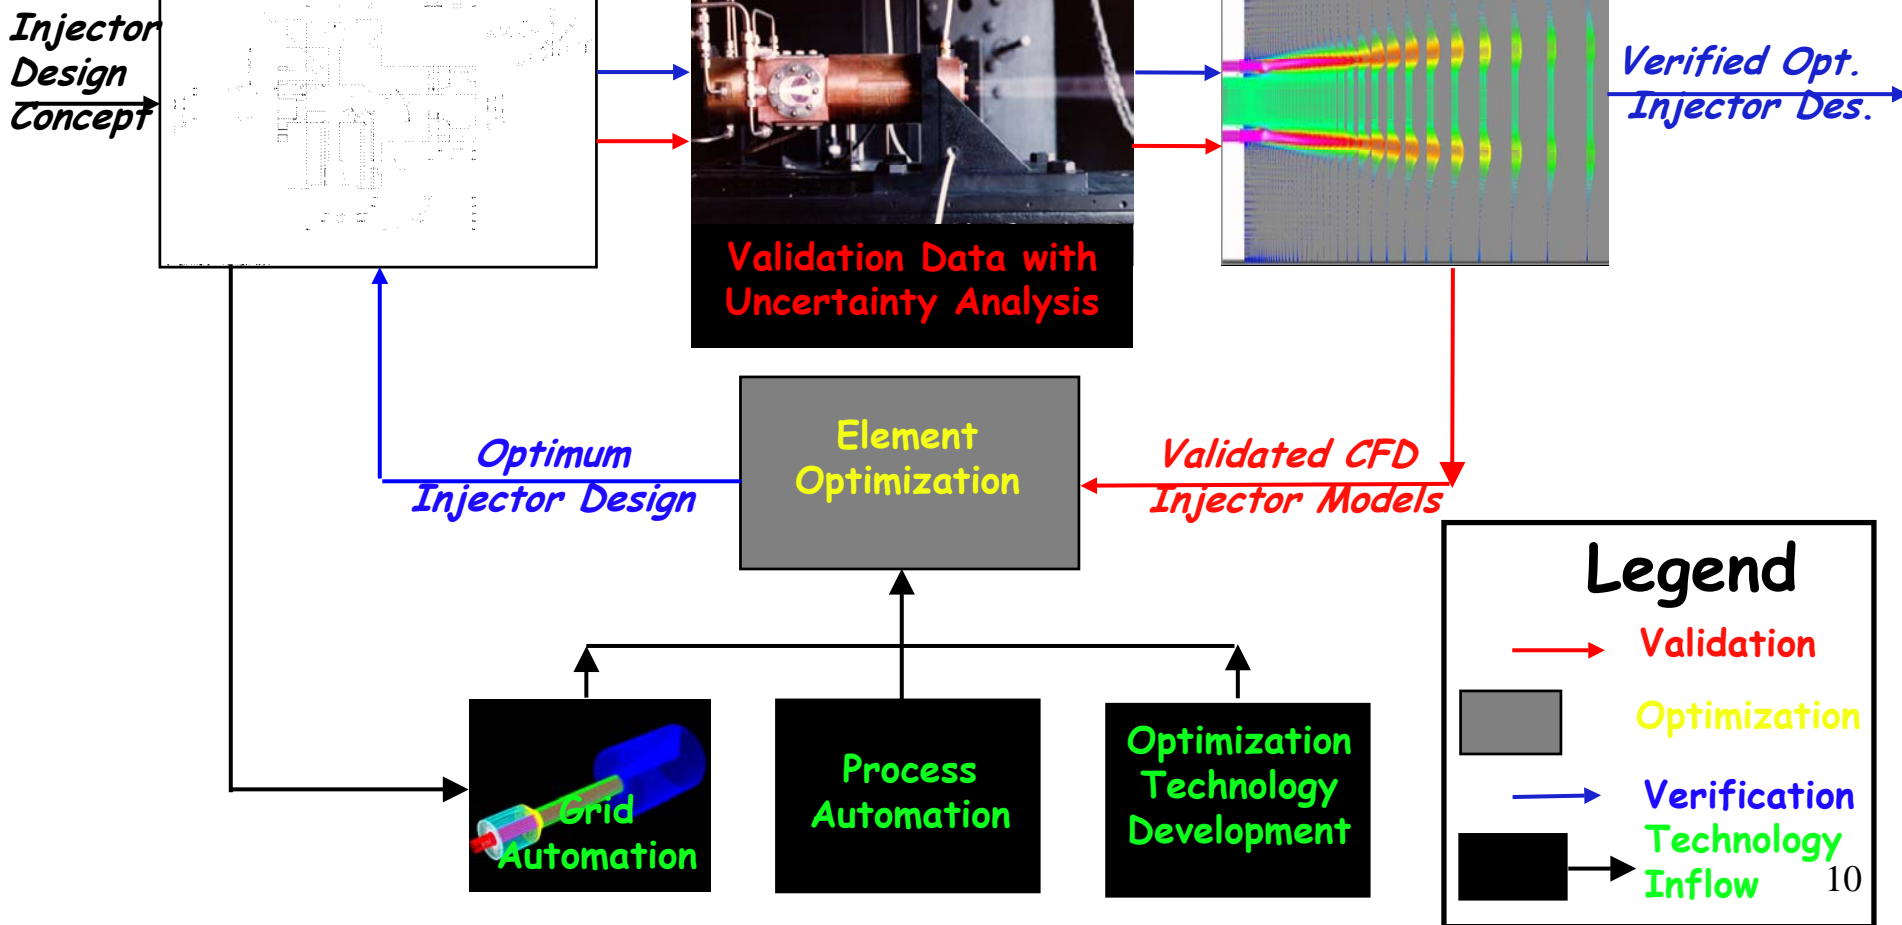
Injector Design Concept

Validation Data with Uncertainty Analysis

Verified Opt. Injector Des.

Element Optimization

Optimum Injector Design

Validated CFD Injector Models

Grid Automation

Process Automation

Optimization Technology Development

Legend

Validation

Optimization

Verification

Technology Inflow

10